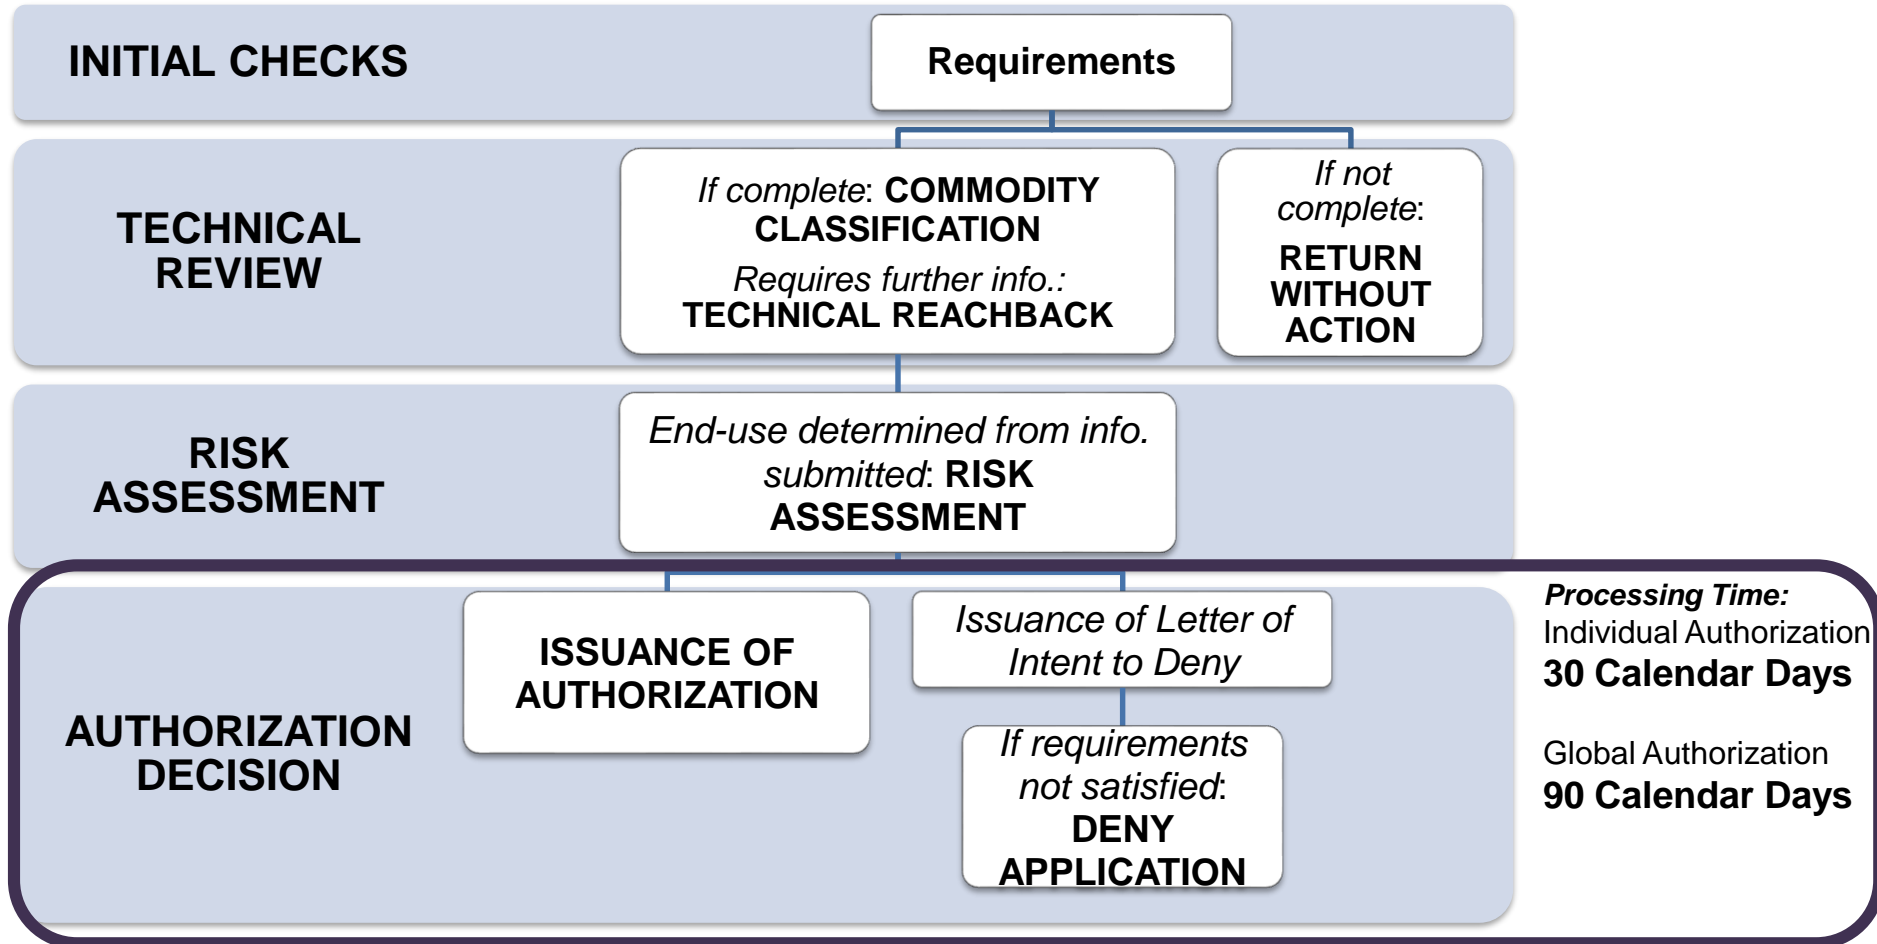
INITIAL CHECKS

Requirements

TECHNICAL REVIEW

If complete: COMMODITY CLASSIFICATION

Requires further info.: TECHNICAL REACHBACK

If not complete: RETURN WITHOUT ACTION

RISK ASSESSMENT

End-use determined from info. submitted: RISK ASSESSMENT

AUTHORIZATION DECISION

ISSUANCE OF AUTHORIZATION

Issuance of Letter of Intent to Deny

If requirements not satisfied: DENY APPLICATION

Processing Time:
Individual Authorization
30 Calendar Days

Global Authorization
90 Calendar Days